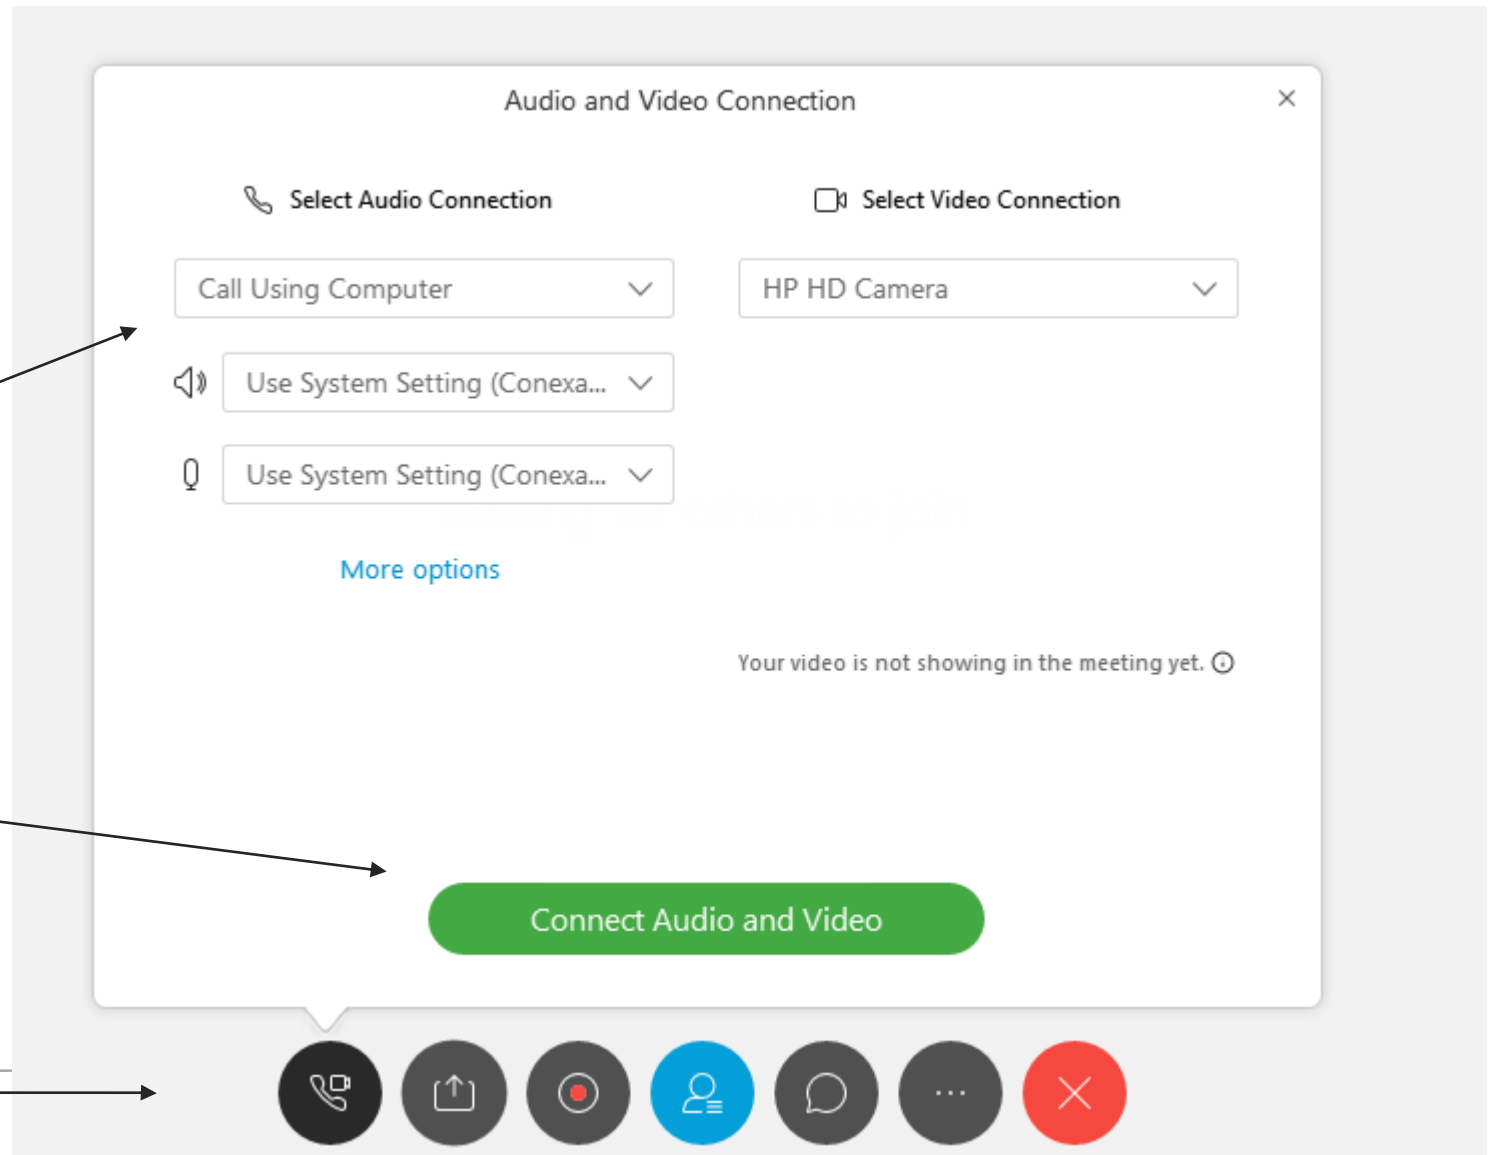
Audio and Video Connection

×

Select Audio Connection

Select Video Connection

Call Using Computer

HP HD Camera

Use System Setting (Conexa...

Use System Setting (Conexa...

More options

Your video is not showing in the meeting yet.

Connect Audio and Video

...